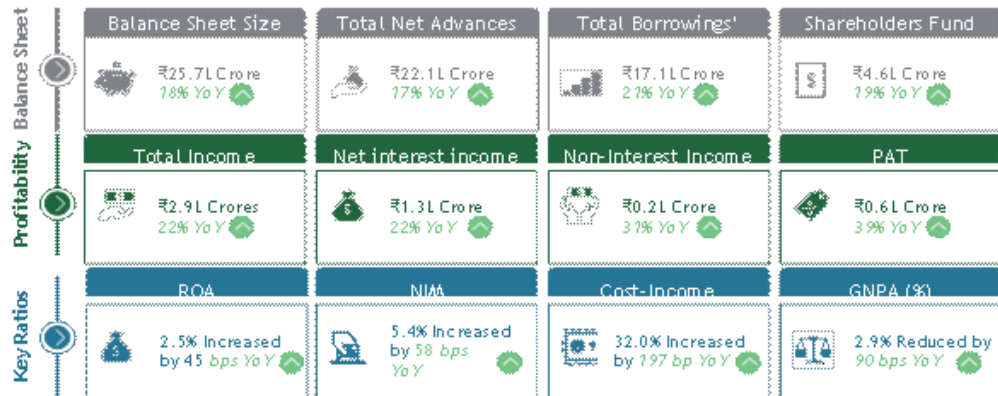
Balance Sheet

Balance Sheet Size
₹25.7L Crore
18% YoY

Total Net Advances
₹22.1L Crore
17% YoY

Total Borrowings'
₹17.1L Crore
21% YoY

Shareholders Fund
₹4.6L Crore
19% YoY

Profitability

Total Income
₹2.9L Crores
22% YoY

Net interest income
₹1.3L Crore
22% YoY

Non-Interest Income
₹0.2L Crore
31% YoY

PAT
₹0.6L Crore
39% YoY

Key Ratios

ROA
2.5% Increased by 45 bps YoY

NIM
5.4% Increased by 58 bps YoY

Cost-Income
32.0% Increased by 197 bp YoY

GNPA (%)
2.9% Reduced by 90 bps YoY